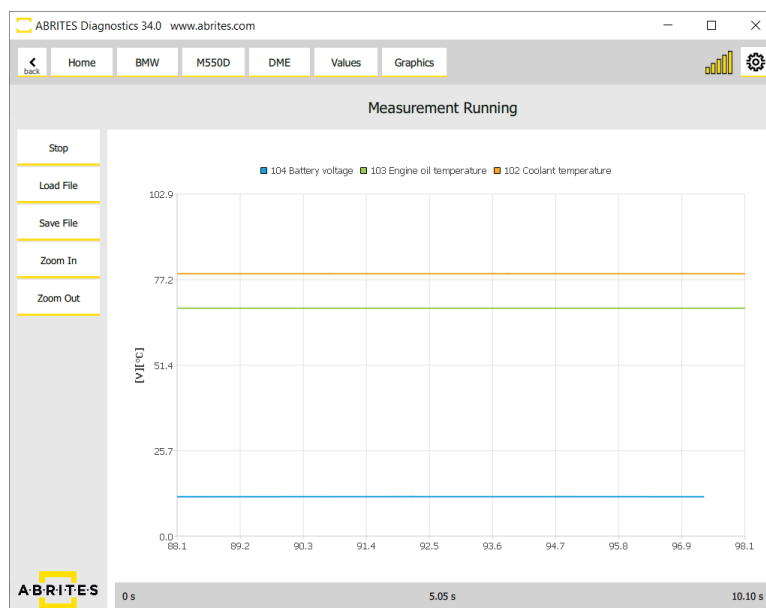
ABRITES Diagnostics 34.0 www.abrites.com

back Home BMW M550D DME Values Graphics

Measurement Running

Stop
Load File
Save File
Zoom In
Zoom Out

104 Battery voltage 103 Engine oil temperature 102 Coolant temperature

102.9
77.2
51.4
25.7
0.0

[V][°C]

88.1 89.2 90.3 91.4 92.5 93.6 94.7 95.8 96.9 98.1

ABRITES

0 s 5.05 s 10.10 s